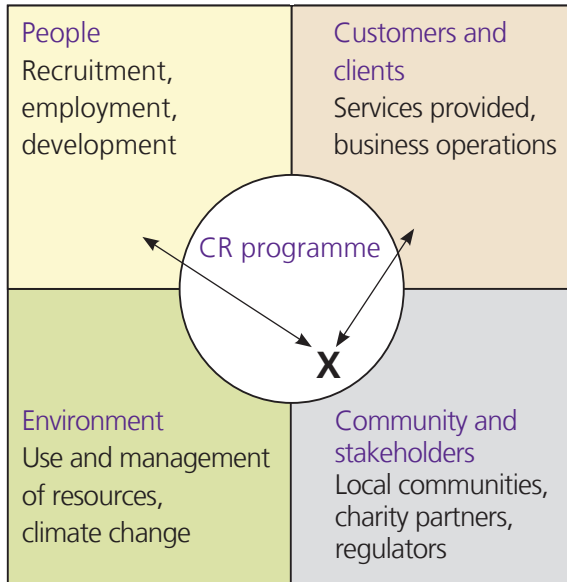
People
Recruitment, employment, development

Customers and clients
Services provided, business operations

CR programme

X

Environment
Use and management of resources, climate change

Community and stakeholders
Local communities, charity partners, regulators